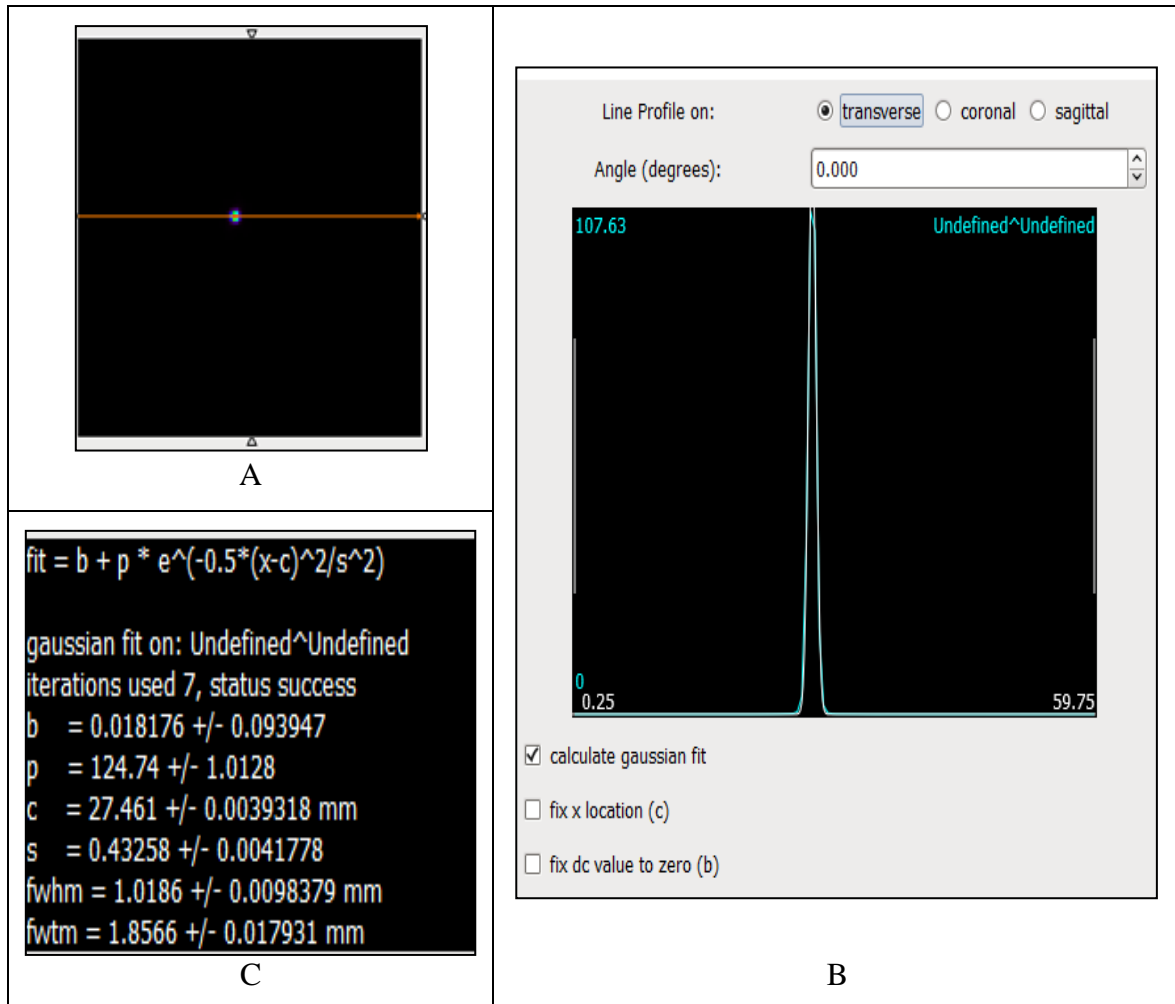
A

Line Profile on: transverse coronal sagittal

Angle (degrees): 0.000

107.63

Undefined^Undefined

0

0.25

59.75

calculate gaussian fit

fix x location (c)

fix dc value to zero (b)

B

fit = b + p * e^(-0.5*(x-c)^2/s^2)

gaussian fit on: Undefined^Undefined
iterations used 7, status success
b = 0.018176 +/- 0.093947
p = 124.74 +/- 1.0128
c = 27.461 +/- 0.0039318 mm
s = 0.43258 +/- 0.0041778
fwhm = 1.0186 +/- 0.0098379 mm
fwtm = 1.8566 +/- 0.017931 mm

C